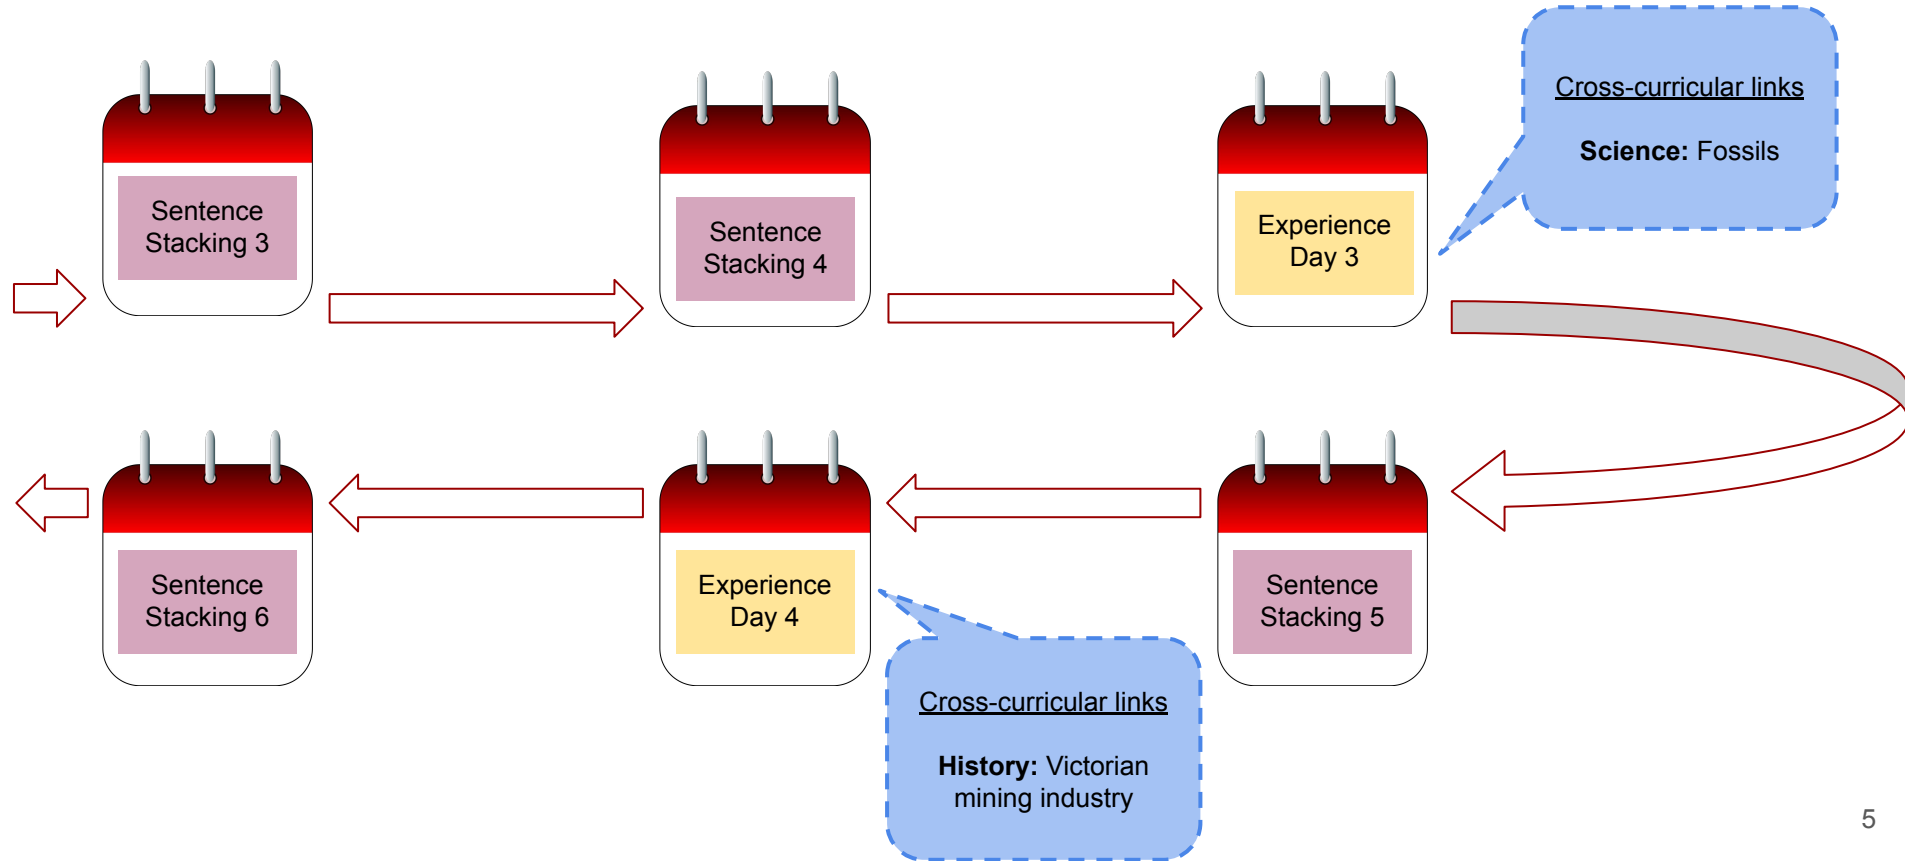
Sentence Stacking 3

Sentence Stacking 4

Experience Day 3

Cross-curricular links

**Science:** Fossils

Sentence Stacking 5

Experience Day 4

Cross-curricular links

**History:** Victorian mining industry

Sentence Stacking 6

5